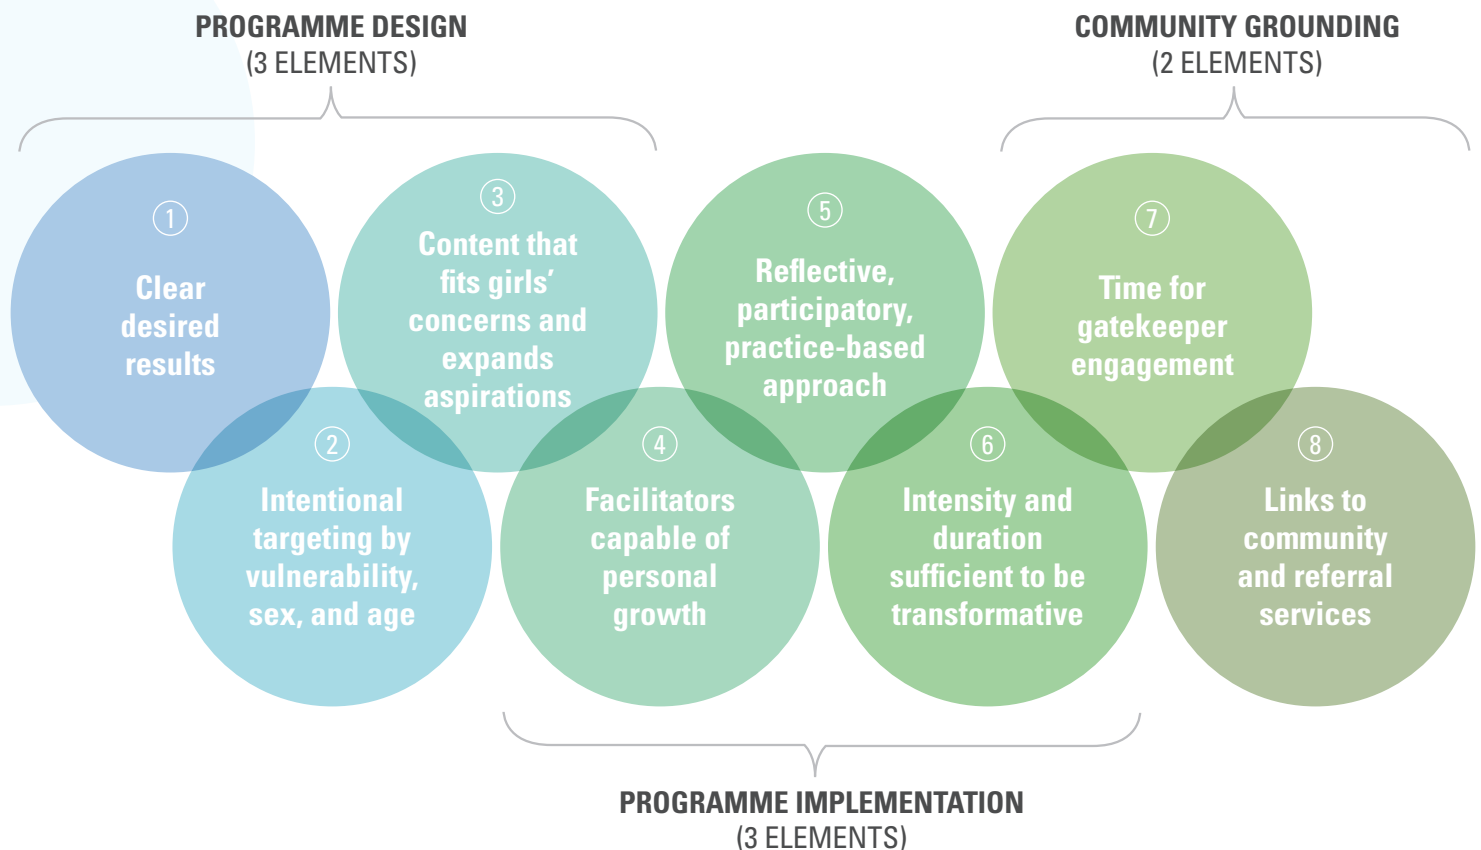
PROGRAMME DESIGN
(3 ELEMENTS)

COMMUNITY GROUNDING
(2 ELEMENTS)

1
Clear desired results

3
Content that fits girls' concerns and expands aspirations

5
Reflective, participatory, practice-based approach

7
Time for gatekeeper engagement

2
Intentional targeting by vulnerability, sex, and age

4
Facilitators capable of personal growth

6
Intensity and duration sufficient to be transformative

8
Links to community and referral services

PROGRAMME IMPLEMENTATION
(3 ELEMENTS)